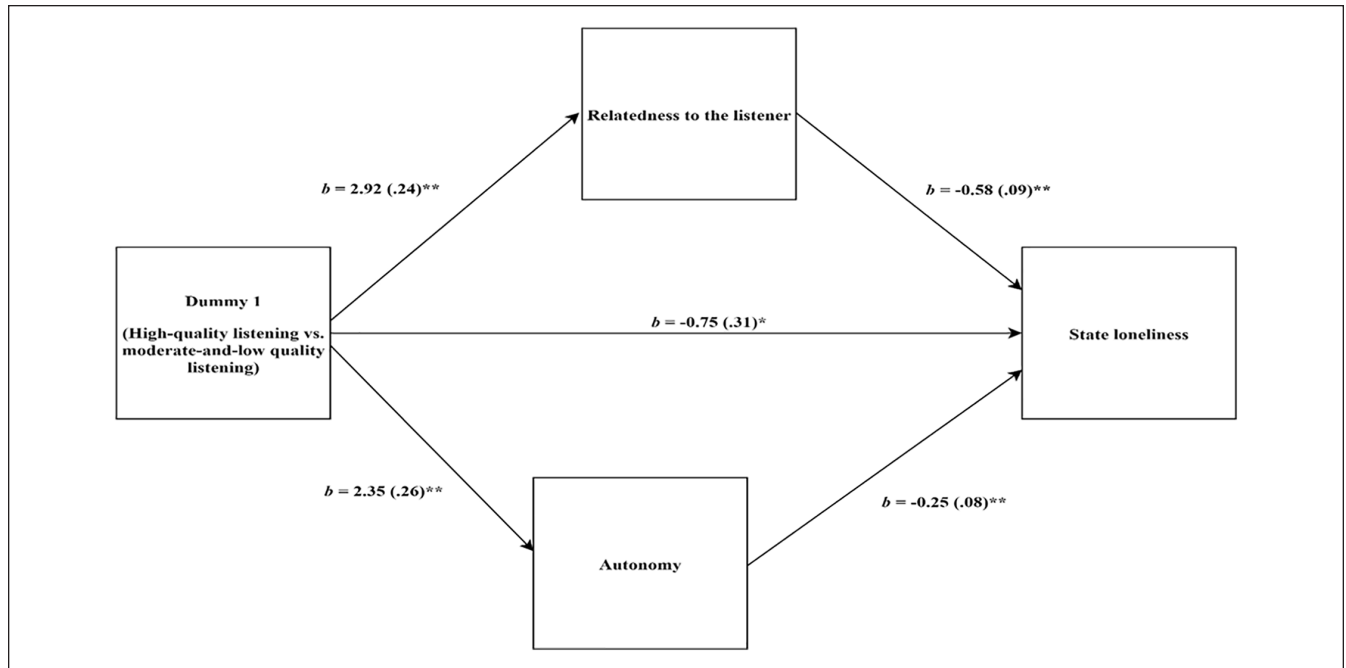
Relatedness to the listener

$b$ = 2.92 (.24)**

$b$ = -0.58 (.09)**

Dummy 1

(High-quality listening vs. moderate-and-low quality listening)

$b$ = -0.75 (.31)*

State loneliness

$b$ = 2.35 (.26)**

$b$ = -0.25 (.08)**

Autonomy